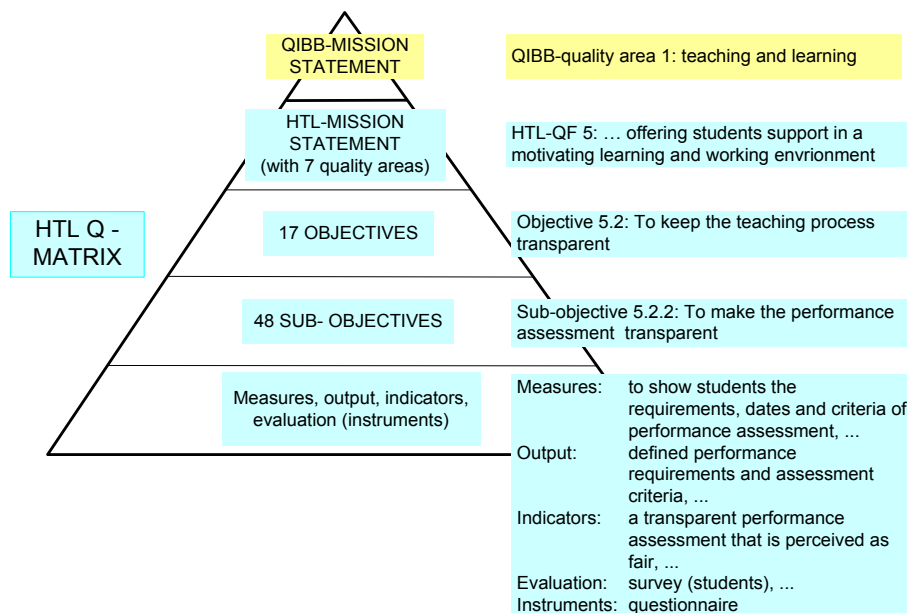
QIBB-MISSION STATEMENT

QIBB-quality area 1: teaching and learning

HTL-MISSION STATEMENT (with 7 quality areas)

HTL-QF 5: … offering students support in a motivating learning and working envrionment

HTL Q - MATRIX

17 OBJECTIVES

Objective 5.2: To keep the teaching process transparent

48 SUB- OBJECTIVES

Sub-objective 5.2.2: To make the performance assessment transparent

Measures, output, indicators, evaluation (instruments)

Measures: to show students the requirements, dates and criteria of performance assessment, ...
Output: defined performance requirements and assessment criteria, ...
Indicators: a transparent performance assessment that is perceived as fair, ...
Evaluation: survey (students), ...
Instruments: questionnaire